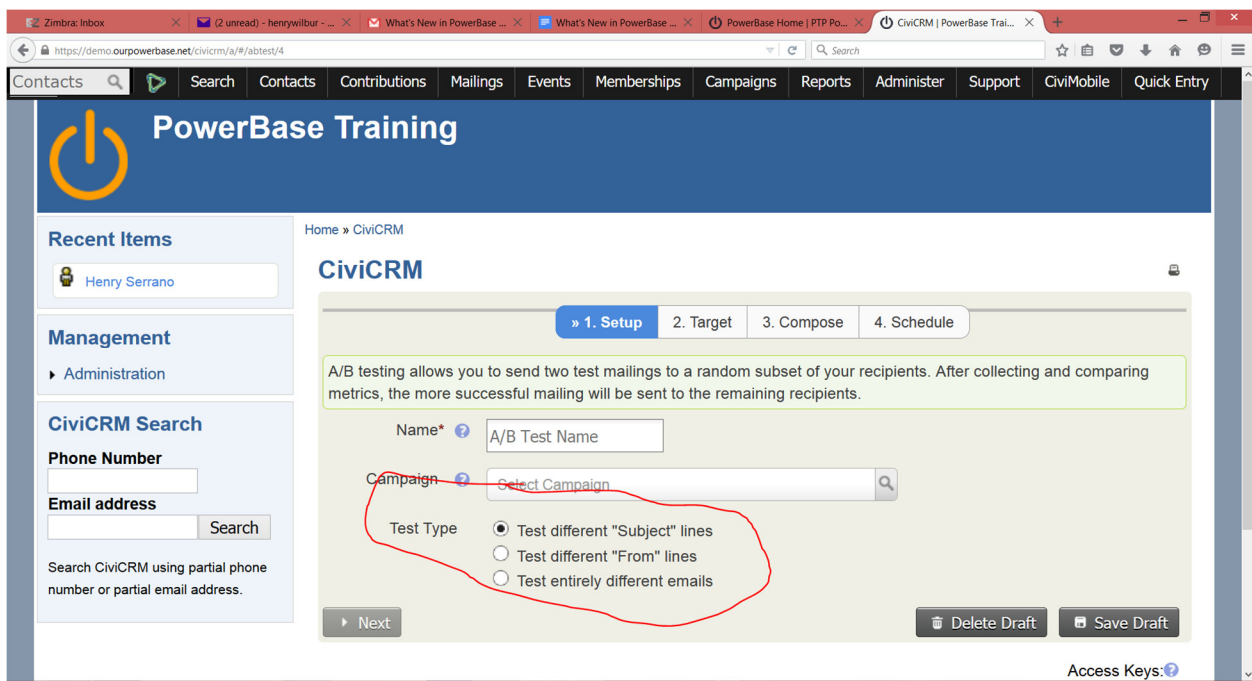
Zimbra: Inbox | (2 unread) - henrywilbur - | What's New in PowerBase ... | What's New in PowerBase ... | PowerBase Home | PTP Po... | CiviCRM | PowerBase Trai...

https://demo.ourpowerbase.net/civicrm/a/#/abtest/4

Search

Contacts | Search | Contacts | Contributions | Mailings | Events | Memberships | Campaigns | Reports | Administer | Support | CiviMobile | Quick Entry

PowerBase Training

Recent Items

Henry Serrano

Management

Administration

CiviCRM Search

Phone Number

Email address

Search

Search CiviCRM using partial phone number or partial email address.

Home » CiviCRM

CiviCRM

» 1. Setup | 2. Target | 3. Compose | 4. Schedule

A/B testing allows you to send two test mailings to a random subset of your recipients. After collecting and comparing metrics, the more successful mailing will be sent to the remaining recipients.

Name* A/B Test Name

Campaign Select Campaign

Test Type
Test different "Subject" lines
Test different "From" lines
Test entirely different emails

Next

Delete Draft

Save Draft

Access Keys: